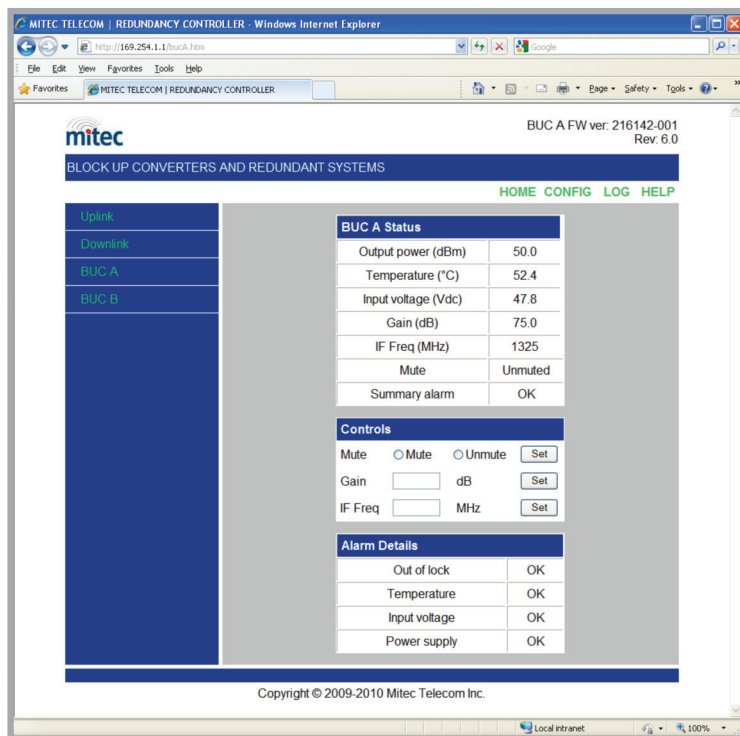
MITEC TELECOM | REDUNDANCY CONTROLLER - Windows Internet Explorer

http://169.254.1.1/bucA.htm

Google

File Edit View Favorites Tools Help

Favorites

MITEC TELECOM | REDUNDANCY CONTROLLER

Page ▾ Safety ▾ Tools ▾

mitec

BUC A FW ver: 216142-001
Rev: 6.0

BLOCK UP CONVERTERS AND REDUNDANT SYSTEMS

HOME CONFIG LOG HELP

Uplink
Downlink
BUC A
BUC B

| BUC A Status | |
|---|---|
| Output power (dBm) | 50.0 |
| Temperature (°C) | 52.4 |
| Input voltage (Vdc) | 47.8 |
| Gain (dB) | 75.0 |
| IF Freq (MHz) | 1325 |
| Mute | Unmuted |
| Summary alarm | OK |

Controls

Mute ○ Mute ○ Unmute Set

Gain dB Set

IF Freq MHz Set

| Alarm Details | |
|---|---|
| Out of lock | OK |
| Temperature | OK |
| Input voltage | OK |
| Power supply | OK |

Copyright © 2009-2010 Mitec Telecom Inc.

Local intranet

100%